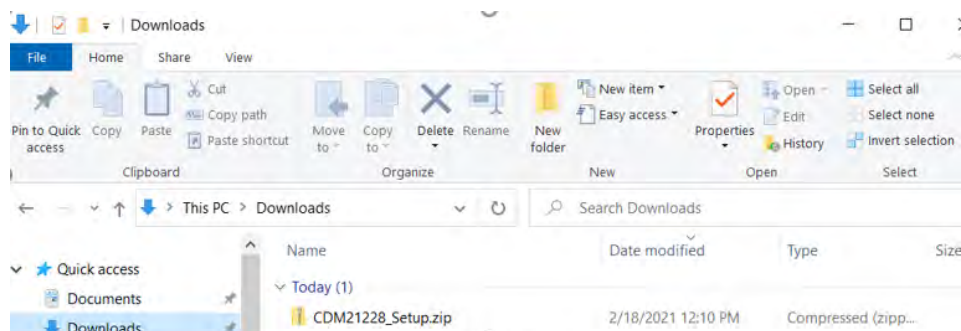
Downloads

File Home Share View

Pin to Quick access Copy Paste Cut Copy path Paste shortcut
Clipboard

Move to Copy to Delete Rename
Organize

New folder New item Easy access
New

Properties Open Edit History
Open

Select all Select none Invert selection
Select

This PC > Downloads

Search Downloads

Quick access
Documents
Downloads

| Name | Date modified | Type | Size |
|---|---|---|---|
| Today (1) | | | |
| CDM21228_Setup.zip | 2/18/2021 12:10 PM | Compressed (zipp... | |